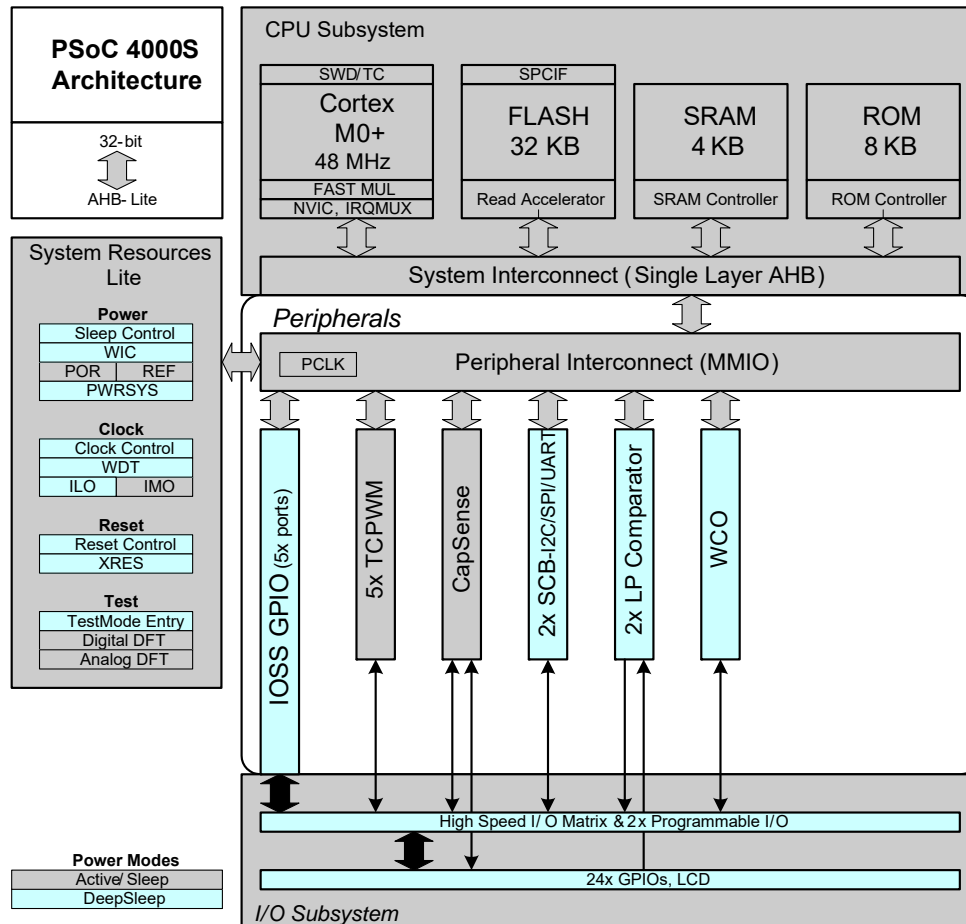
PSoC 4000S Architecture

32-bit

AHB- Lite

System Resources Lite

Power
Sleep Control
WIC
POR
REF
PWRSYS

Clock
Clock Control
WDT
ILO
IMO

Reset
Reset Control
XRES

Test
TestMode Entry
Digital DFT
Analog DFT

CPU Subsystem

SWD/TC
Cortex M0+ 48 MHz
FAST MUL
NVIC, IRQMUX

SPCIF
FLASH 32 KB
Read Accelerator

SRAM 4 KB
SRAM Controller

ROM 8 KB
ROM Controller

System Interconnect (Single Layer AHB)

Peripherals

PCLK
Peripheral Interconnect (MMIO)

IOSS GPIO (5x ports)
5x TCPWM
CapSense
2x SCB-I2C/SPI/UART
2x LP Comparator
WCO

High Speed I/ O Matrix & 2x Programmable I/O

24x GPIOs, LCD

I/O Subsystem

Power Modes
Active/ Sleep
DeepSleep